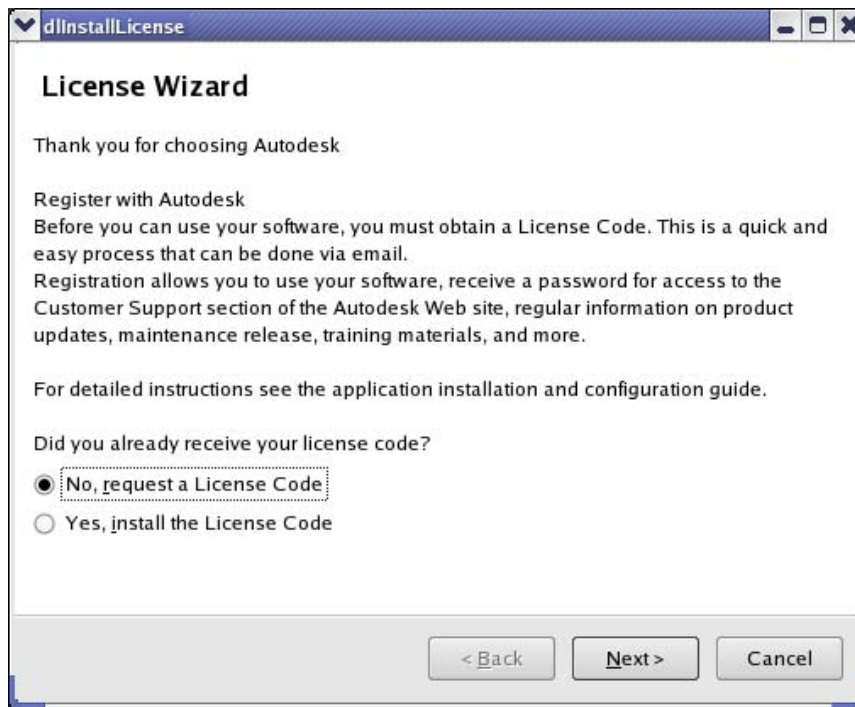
dlInstallLicense

License Wizard

Thank you for choosing Autodesk

Register with Autodesk
Before you can use your software, you must obtain a License Code. This is a quick and easy process that can be done via email.
Registration allows you to use your software, receive a password for access to the Customer Support section of the Autodesk Web site, regular information on product updates, maintenance release, training materials, and more.

For detailed instructions see the application installation and configuration guide.

Did you already receive your license code?

No, request a License Code

Yes, install the License Code

< Back

Next >

Cancel